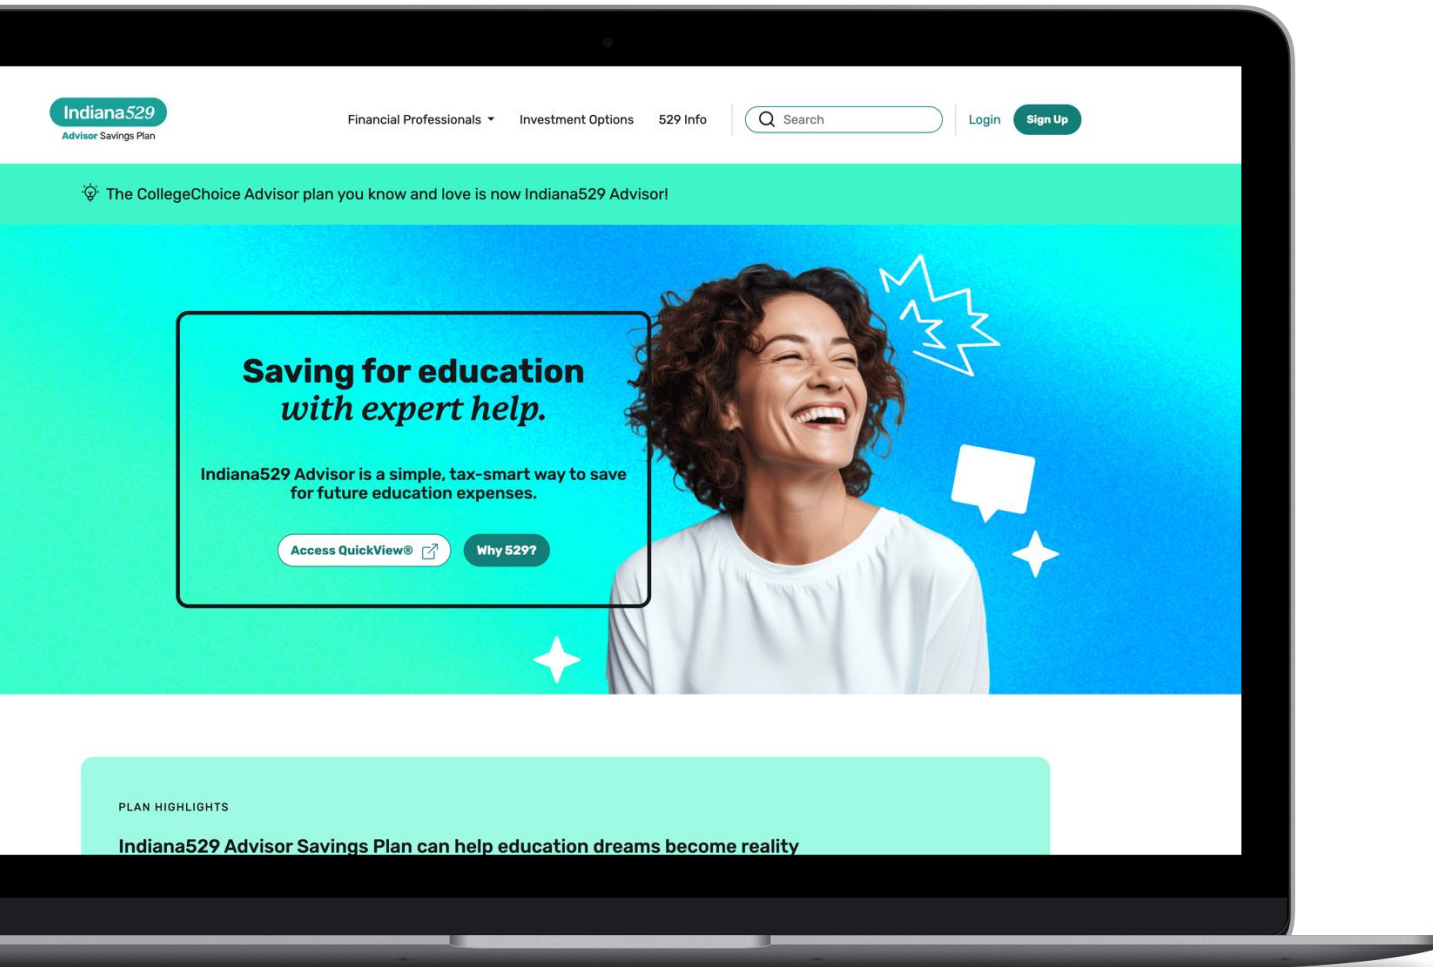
Indiana529
Advisor Savings Plan

Financial Professionals Investment Options 529 Info Search Login Sign Up

The CollegeChoice Advisor plan you know and love is now Indiana529 Advisor!

Saving for education
*with expert help.*

Indiana529 Advisor is a simple, tax-smart way to save for future education expenses.

Access QuickView® Why 529?

PLAN HIGHLIGHTS

Indiana529 Advisor Savings Plan can help education dreams become reality